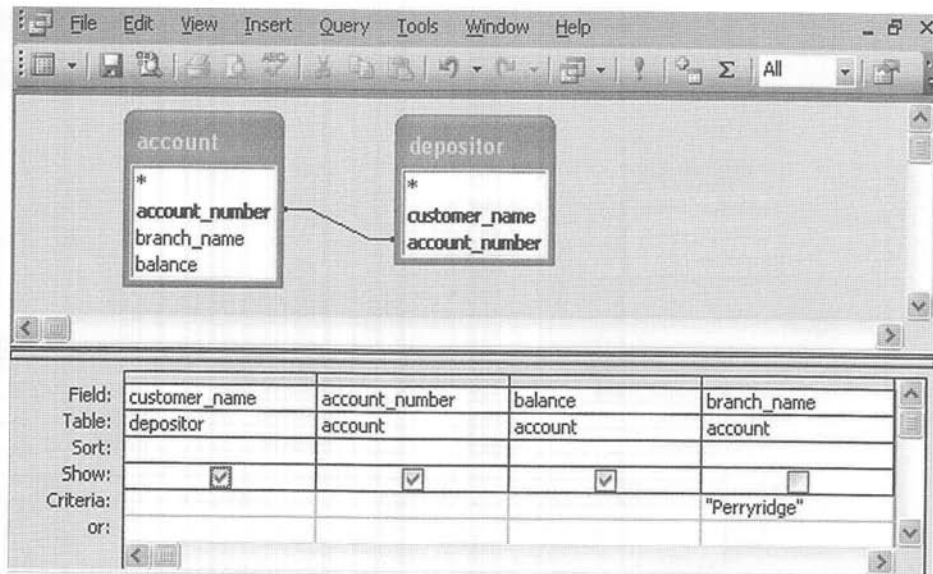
File Edit View Insert Query Tools Window Help

Σ All

account
*
account_number
branch_name
balance

depositor
*
customer_name
account_number

| | | | | |
|---|---|---|---|---|
| Field: | customer_name | account_number | balance | branch_name |
| Table: | depositor | account | account | account |
| Sort: | | | | |
| Show: | ☑ | ☑ | ☑ | ☐ |
| Criteria: | | | | "Perryridge" |
| or: | | | | |